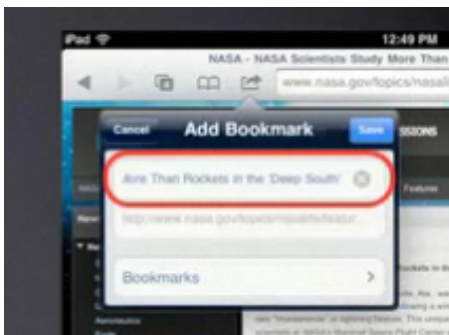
iPad
12:49 PM
NASA - NASA Scientists Study More Than
www.nasa.gov/topics/nasalife
Cancel
Add Bookmark
Save
SSIONS
Aore Than Rockets in the 'Deep South'
http://www.nasa.gov/topics/nasalife/featu
Features
Bookmarks
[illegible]